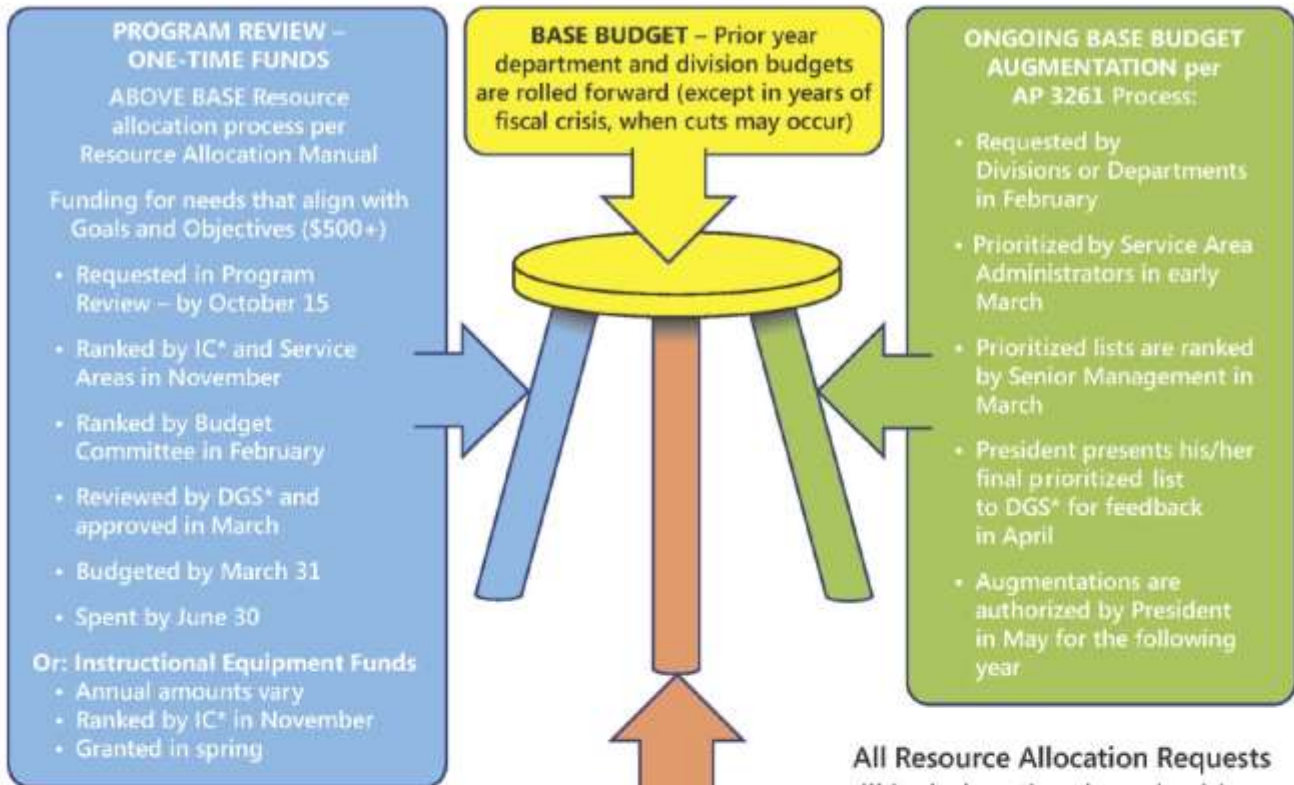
PROGRAM REVIEW – ONE-TIME FUNDS

ABOVE BASE Resource allocation process per Resource Allocation Manual

Funding for needs that align with Goals and Objectives ($500+)

• Requested in Program Review – by October 15
• Ranked by IC* and Service Areas in November
• Ranked by Budget Committee in February
• Reviewed by DGS* and approved in March
• Budgeted by March 31
• Spent by June 30

Or: Instructional Equipment Funds
• Annual amounts vary
• Ranked by IC* in November
• Granted in spring

BASE BUDGET – Prior year department and division budgets are rolled forward (except in years of fiscal crisis, when cuts may occur)

ONGOING BASE BUDGET AUGMENTATION per AP 3261 Process:

• Requested by Divisions or Departments in February
• Prioritized by Service Area Administrators in early March
• Prioritized lists are ranked by Senior Management in March
• President presents his/her final prioritized list to DGS* for feedback in April
• Augmentations are authorized by President in May for the following year

All Resource Allocation Requests
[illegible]